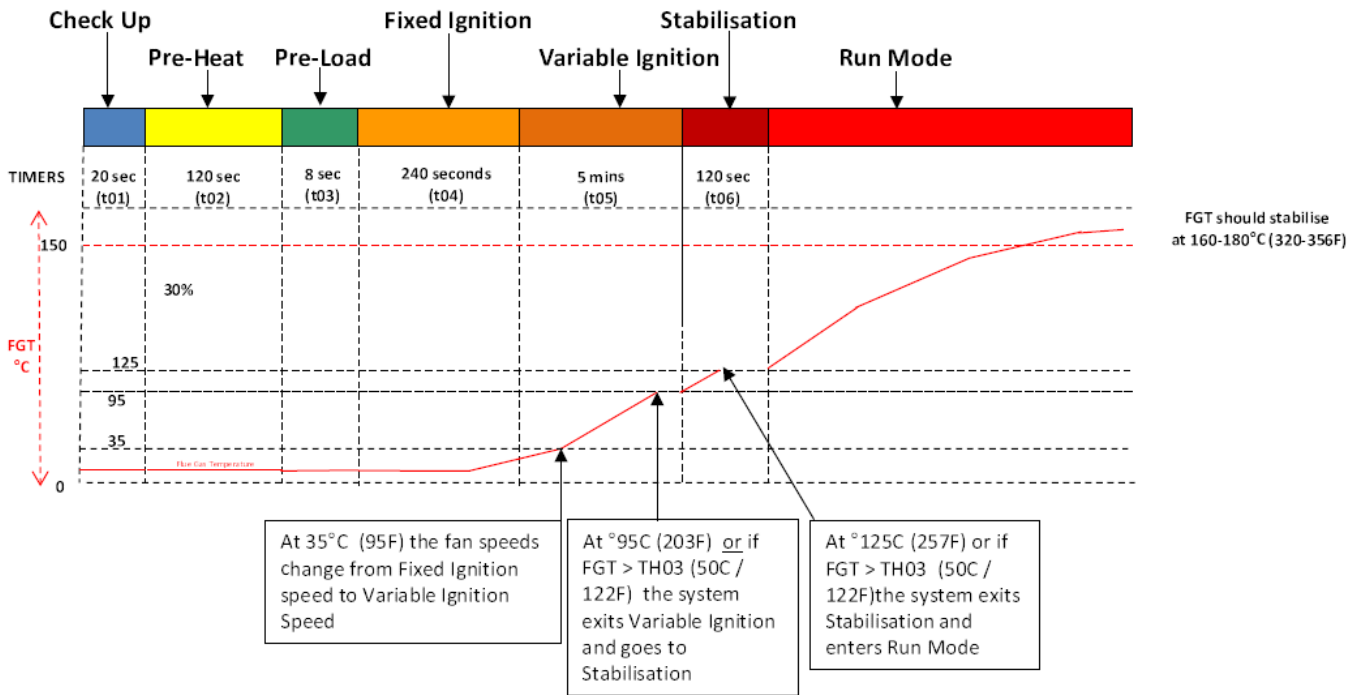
Check Up
Pre-Heat
Pre-Load
Fixed Ignition
Variable Ignition
Stabilisation
Run Mode

TIMERS
20 sec (t01)
120 sec (t02)
8 sec (t03)
240 seconds (t04)
5 mins (t05)
120 sec (t06)

FGT should stabilise at 160-180°C (320-356F)

150
30%
FGT °C
125
95
35
0
Flue Gas Temperature

At 35°C (95F) the fan speeds change from Fixed Ignition speed to Variable Ignition Speed

At °95C (203F) or if FGT > TH03 (50C / 122F) the system exits Variable Ignition and goes to Stabilisation

At °125C (257F) or if FGT > TH03 (50C / 122F)the system exits Stabilisation and enters Run Mode